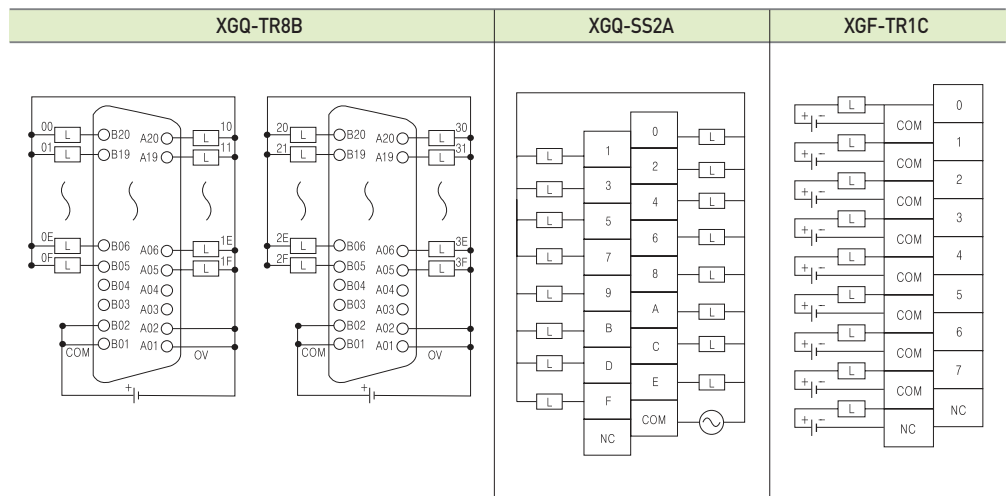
| XGQ-TR8B | XGQ-SS2A | XGF-TR1C |
|---|---|---|

00 L B20 A20 L 10
01 L B19 A19 L 11
0E L B06 A06 L 1E
0F L B05 A05 L 1F
B04 A04
B03 A03
B02 A02
COM B01 A01 0V
+

20 L B20 A20 L 30
21 L B19 A19 L 31
2E L B06 A06 L 3E
2F L B05 A05 L 3F
B04 A04
B03 A03
B02 A02
COM B01 A01 0V
+

L 1
L 3
L 5
L 7
L 9
L B
L D
L F
NC
0 L
2 L
4 L
6 L
8 L
A L
C L
E L
COM

+ − L COM 0
+ − L COM 1
+ − L COM 2
+ − L COM 3
+ − L COM 4
+ − L COM 5
+ − L COM 6
+ − L COM 7
+ − L NC NC